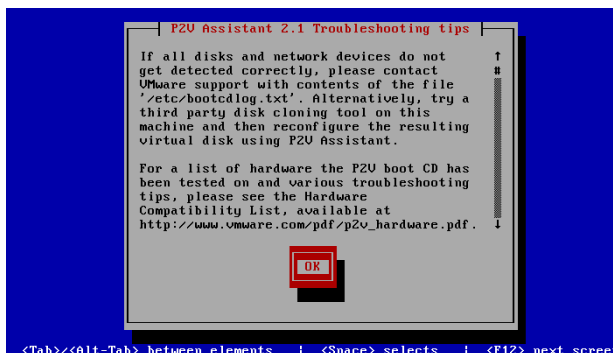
P2V Assistant 2.1 Troubleshooting tips

If all disks and network devices do not get detected correctly, please contact VMware support with contents of the file '/etc/bootcdlog.txt'. Alternatively, try a third party disk cloning tool on this machine and then reconfigure the resulting virtual disk using P2V Assistant.

For a list of hardware the P2V boot CD has been tested on and various troubleshooting tips, please see the Hardware Compatibility List, available at http://www.vmware.com/pdf/p2v_hardware.pdf.

OK

<Tab>/<Alt-Tab> between elements | <Space> selects | <F12> next scree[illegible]